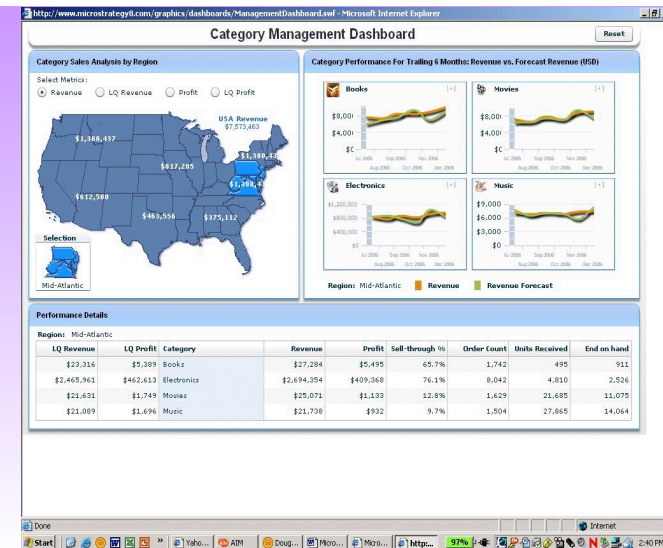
http://www.microstrategy8.com/graphics/dashboards/ManagementDashboard.swf - Microsoft Internet Explorer

Category Management Dashboard

Reset

Category Sales Analysis by Region

Select Metrics:

Revenue LQ Revenue Profit LQ Profit

USA Revenue
$7,573,463

$1,380,437

$817,285

$1,380,43

$1,380,4

$612,500

$463,556

$375,112

Selection

Mid-Atlantic

Category Performance For Trailing 6 Months: Revenue vs. Forecast Revenue (USD)

Books [+]

$8,000
$4,000
$0

Jul 2006 Sep 2006 Nov 2006
Aug 2006 Oct 2006 Dec 2006

Movies [+]

$8,000
$4,000
$0

Jul 2006 Sep 2006 Nov 2006
Aug 2006 Oct 2006 Dec 2006

Electronics [+]

$1,200,000
$800,000
$400,000
$0

Jul 2006 Sep 2006 Nov 2006
Aug 2006 Oct 2006 Dec 2006

Music [+]

$9,000
$6,000
$3,000
$0

Jul 2006 Sep 2006 Nov 2006
Aug 2006 Oct 2006 Dec 2006

Region: Mid-Atlantic Revenue Revenue Forecast

Performance Details

Region: Mid-Atlantic

| LQ Revenue | LQ Profit | Category | Revenue | Profit | Sell-through % | Order Count | Units Received | End on hand |
|---|---|---|---|---|---|---|---|---|
| $23,316 | $5,389 | Books | $27,284 | $5,495 | 65.7% | 1,742 | 495 | 911 |
| $2,465,961 | $462,613 | Electronics | $2,694,354 | $409,368 | 76.1% | 8,042 | 4,810 | 2,526 |
| $21,631 | $1,749 | Movies | $25,071 | $1,133 | 12.8% | 1,629 | 21,685 | 11,075 |
| $21,089 | $1,696 | Music | $21,738 | $932 | 9.7% | 1,504 | 27,865 | 14,064 |

Done

Internet

Start Yaho... AIM Doug... Micro... Micro... http:... 97% 2:40 PM